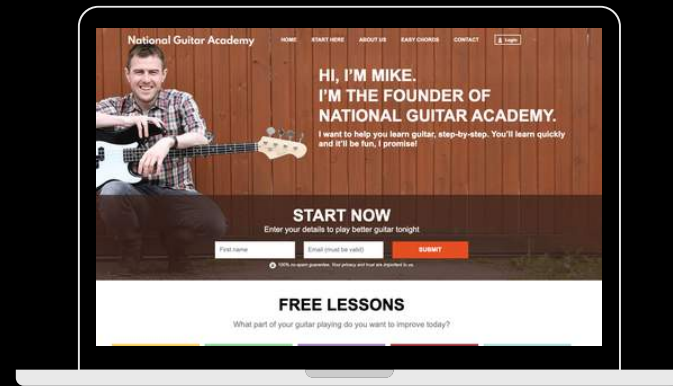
National Guitar Academy

HOME START HERE ABOUT US EASY CHORDS CONTACT Login

HI, I'M MIKE.
I'M THE FOUNDER OF NATIONAL GUITAR ACADEMY.

I want to help you learn guitar, step-by-step. You'll learn quickly and it'll be fun, I promise!

START NOW

Enter your details to play better guitar tonight

First name

Email (must be valid)

SUBMIT

100% no-spam guarantee. Your privacy and trust are important to us.

FREE LESSONS

What part of your guitar playing do you want to improve today?